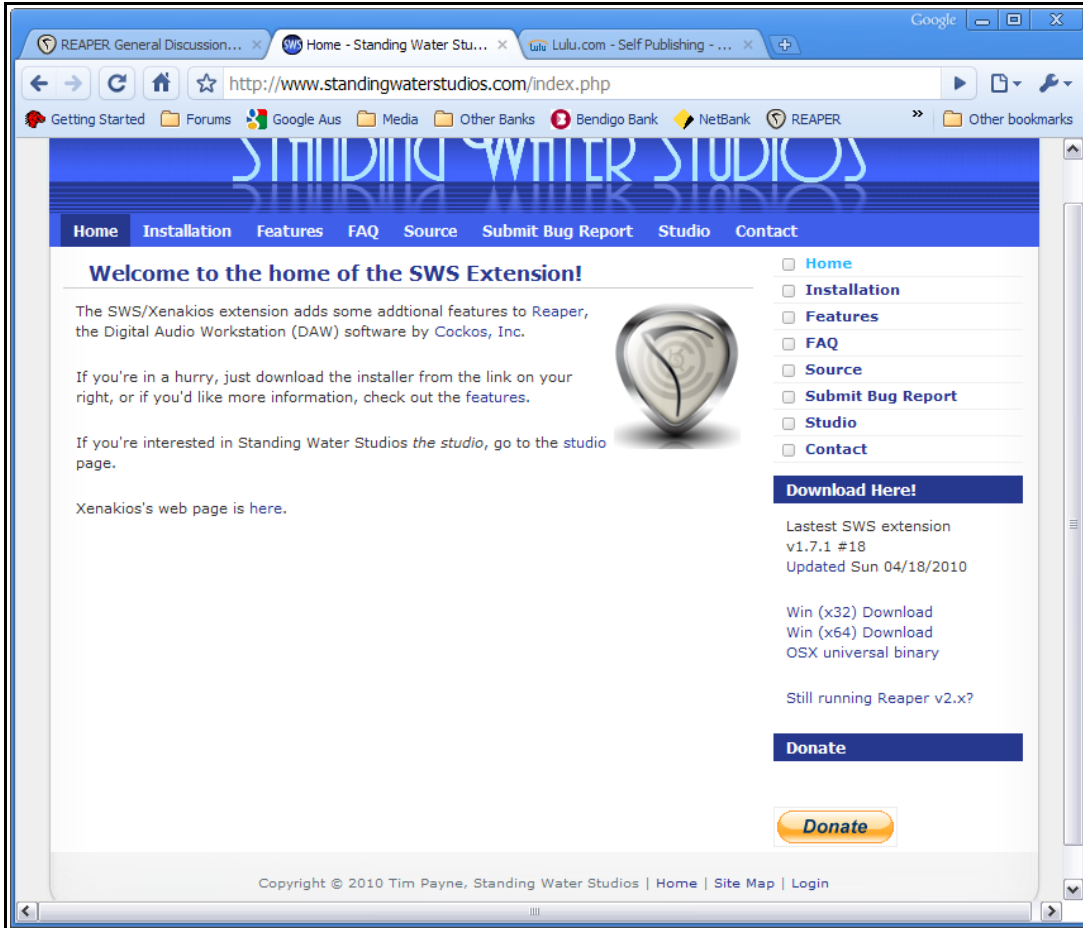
Google

REAPER General Discussion... × | Home - Standing Water Stu... × | Lulu.com - Self Publishing - ... ×

http://www.standingwaterstudios.com/index.php

Getting Started | Forums | Google Aus | Media | Other Banks | Bendigo Bank | NetBank | REAPER | » | Other bookmarks

STANDING WATER STUDIOS

Home | Installation | Features | FAQ | Source | Submit Bug Report | Studio | Contact

Welcome to the home of the SWS Extension!

The SWS/Xenakios extension adds some addtional features to Reaper, the Digital Audio Workstation (DAW) software by Cockos, Inc.

If you're in a hurry, just download the installer from the link on your right, or if you'd like more information, check out the features.

If you're interested in Standing Water Studios *the studio*, go to the studio page.

Xenakios's web page is here.

Home
Installation
Features
FAQ
Source
Submit Bug Report
Studio
Contact

Download Here!

Lastest SWS extension v1.7.1 #18
Updated Sun 04/18/2010

Win (x32) Download
Win (x64) Download
OSX universal binary

Still running Reaper v2.x?

Donate

Donate

Copyright © 2010 Tim Payne, Standing Water Studios | Home | Site Map | Login